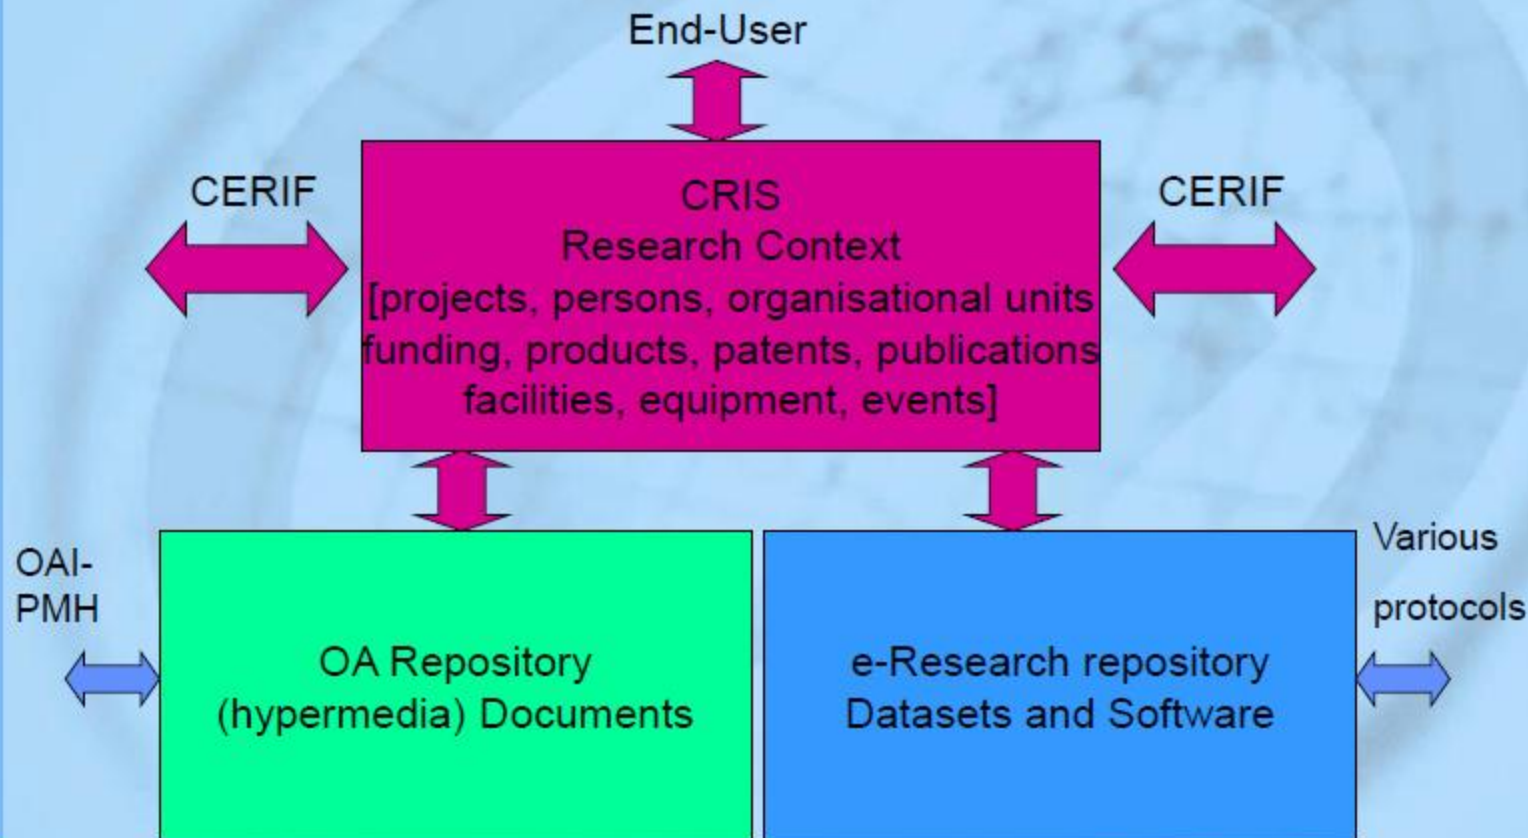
End-User

CERIF

CRIS
Research Context
[projects, persons, organisational units
funding, products, patents, publications
facilities, equipment, events]

CERIF

OAI-PMH

OA Repository
(hypermedia) Documents

e-Research repository
Datasets and Software

Various protocols